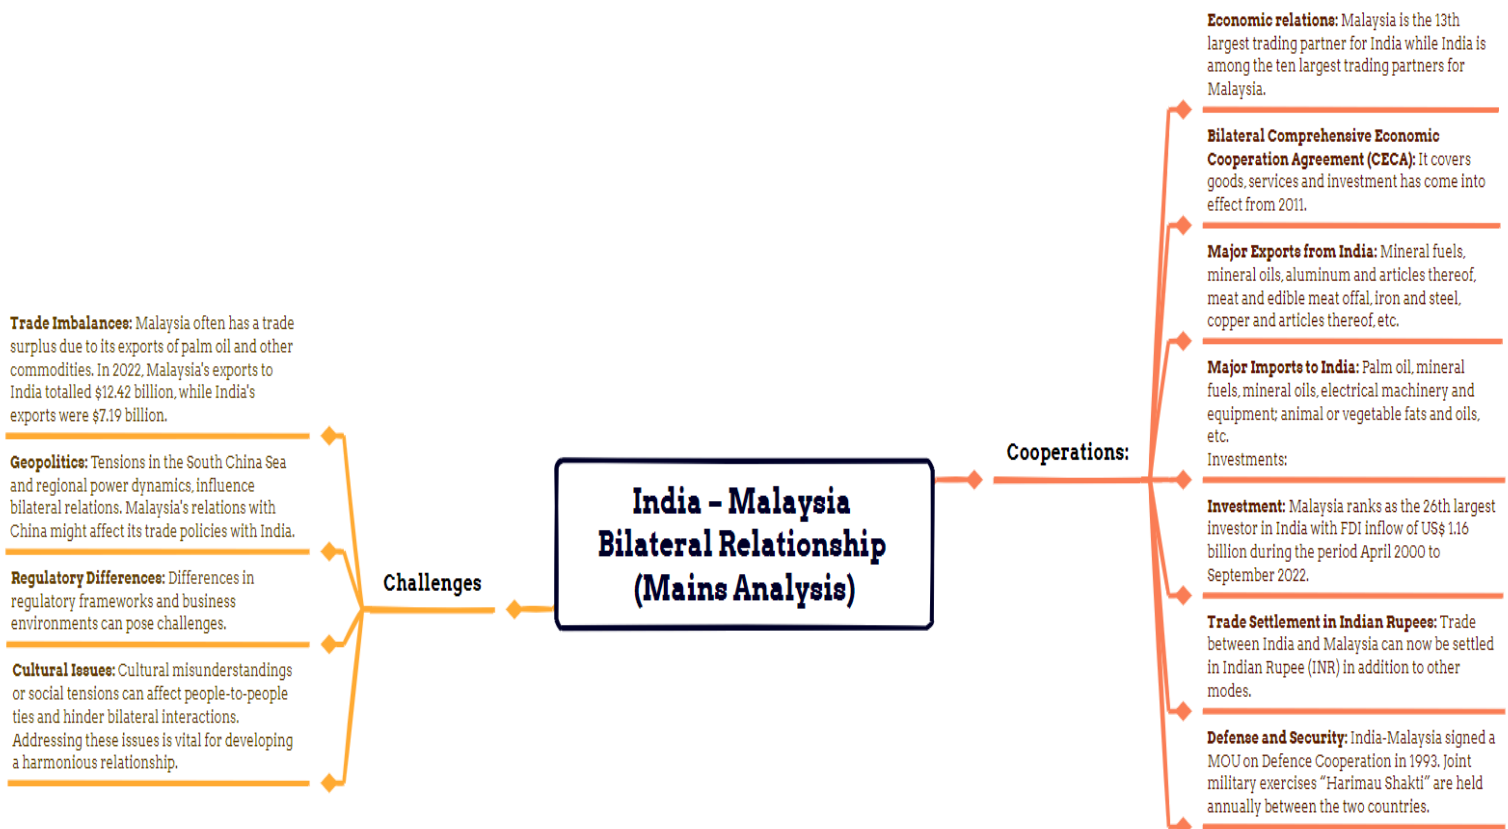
India – Malaysia Bilateral Relationship (Mains Analysis)

Challenges

Trade Imbalances: Malaysia often has a trade surplus due to its exports of palm oil and other commodities. In 2022, Malaysia's exports to India totalled $12.42 billion, while India's exports were $7.19 billion.

Geopolitics: Tensions in the South China Sea and regional power dynamics, influence bilateral relations. Malaysia's relations with China might affect its trade policies with India.

Regulatory Differences: Differences in regulatory frameworks and business environments can pose challenges.

Cultural Issues: Cultural misunderstandings or social tensions can affect people-to-people ties and hinder bilateral interactions. Addressing these issues is vital for developing a harmonious relationship.

Cooperations:

Economic relations: Malaysia is the 13th largest trading partner for India while India is among the ten largest trading partners for Malaysia.

Bilateral Comprehensive Economic Cooperation Agreement (CECA): It covers goods, services and investment has come into effect from 2011.

Major Exports from India: Mineral fuels, mineral oils, aluminum and articles thereof, meat and edible meat offal, iron and steel, copper and articles thereof, etc.

Major Imports to India: Palm oil, mineral fuels, mineral oils, electrical machinery and equipment; animal or vegetable fats and oils, etc.
Investments:

Investment: Malaysia ranks as the 26th largest investor in India with FDI inflow of US$ 1.16 billion during the period April 2000 to September 2022.

Trade Settlement in Indian Rupees: Trade between India and Malaysia can now be settled in Indian Rupee (INR) in addition to other modes.

Defense and Security: India-Malaysia signed a MOU on Defence Cooperation in 1993. Joint military exercises "Harimau Shakti" are held annually between the two countries.